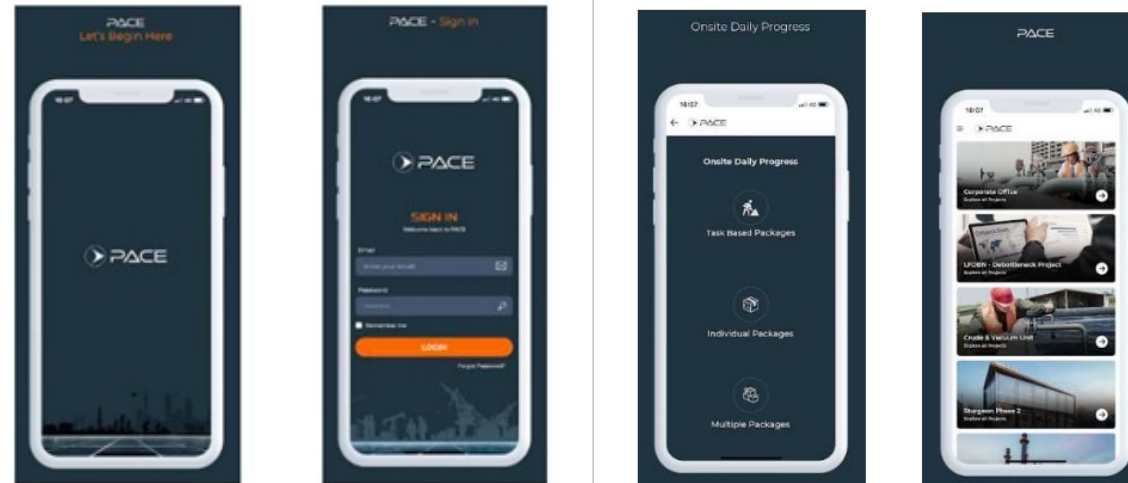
PACE
Let's Begin Here

10:07

PACE

PACE - Sign In

10:07

PACE

SIGN IN
Welcome back to PACE

Email
Enter your email

Password
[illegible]

Remember me

LOGIN

Forgot Password?

Onsite Daily Progress

10:07

PACE

Onsite Daily Progress

Task Based Packages

Individual Packages

Multiple Packages

PACE

10:07

PACE

Corporate Office
Explore all Projects

LFOBN - Debottleneck Project
Explore all Projects

Crude & Vacuum Unit
Explore all Projects

Sturgeon Phase 2
Explore all Projects